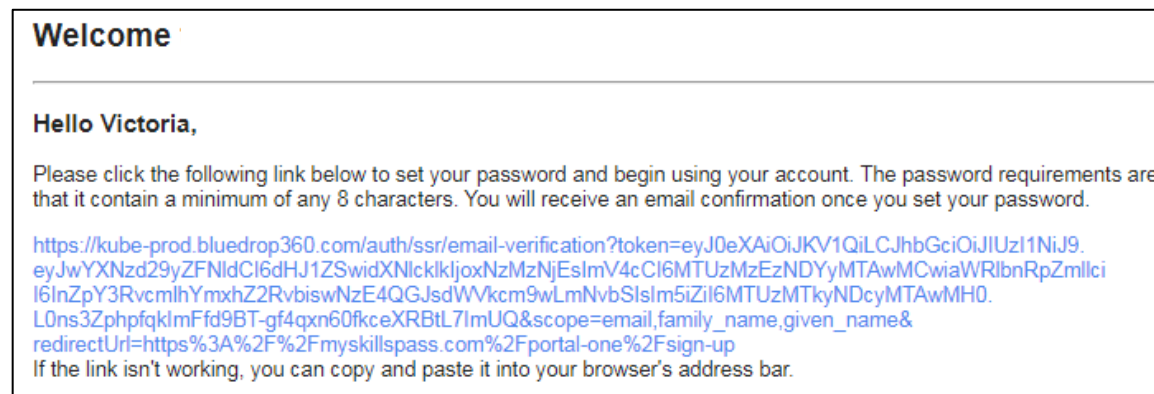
Welcome

Hello Victoria,

Please click the following link below to set your password and begin using your account. The password requirements are that it contain a minimum of any 8 characters. You will receive an email confirmation once you set your password.

https://kube-prod.bluedrop360.com/auth/ssr/email-verification?token=eyJ0eXAiOiJKV1QiLCJhbGciOiJIUzI1NiJ9.eyJwYXNzd29yZFNldCI6dHJ1ZSwidXNlcklkIjoxNzMzNjEsImV4cCI6MTUzMzEzNDYyMTAwMCwiaWRlbnRpZmllciI6InZpY3RvcmlhYmxhZ2RvbiswNzE4QGJsdWVkcm9wLmNvbSIsIm5iZiI6MTUzMTkyNDcyMTAwMH0.L0ns3ZphpfqkImFfd9BT-gf4qxn60fkceXRBtL7ImUQ&scope=email,family_name,given_name&redirectUrl=https%3A%2F%2Fmyskillspass.com%2Fportal-one%2Fsign-up
If the link isn't working, you can copy and paste it into your browser's address bar.